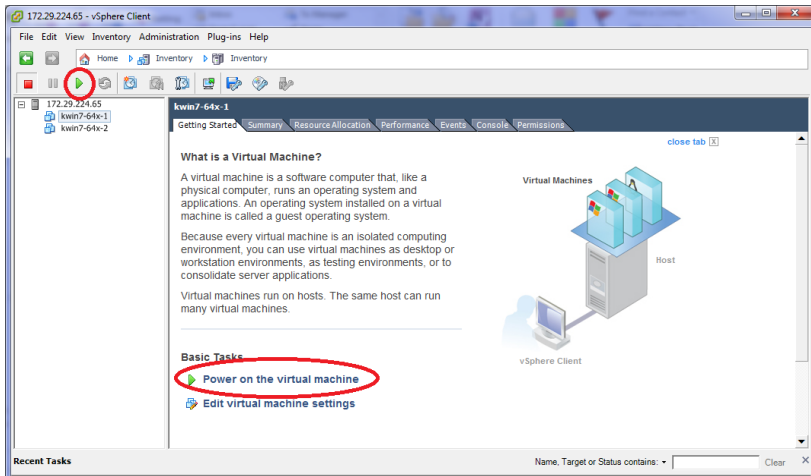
172.29.224.65 - vSphere Client

File Edit View Inventory Administration Plug-ins Help

Home Inventory Inventory

172.29.224.65
kwin7-64x-1
kwin7-64x-2

kwin7-64x-1

Getting Started Summary Resource Allocation Performance Events Console Permissions

close tab

What is a Virtual Machine?

A virtual machine is a software computer that, like a physical computer, runs an operating system and applications. An operating system installed on a virtual machine is called a guest operating system.

Because every virtual machine is an isolated computing environment, you can use virtual machines as desktop or workstation environments, as testing environments, or to consolidate server applications.

Virtual machines run on hosts. The same host can run many virtual machines.

Virtual Machines

Host

vSphere Client

Basic Tasks

Power on the virtual machine

Edit virtual machine settings

Recent Tasks

Name, Target or Status contains: Clear